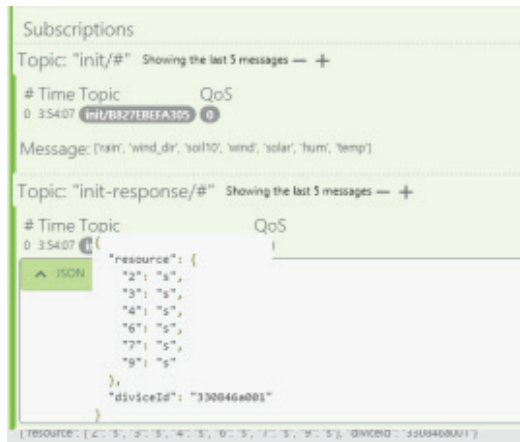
Subscriptions

Topic: "init/#" Showing the last 5 messages — +

# Time Topic QoS
0 3:54:07 init/B827EBEFA305 0

Message: ['rain', 'wind_dir', 'soil10', 'wind', 'solar', 'hum', 'temp']

Topic: "init-response/#" Showing the last 5 messages — +

# Time Topic QoS
0 3:54:07 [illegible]

^ JSON

{
"resource": {
"2": "s",
"3": "s",
"4": "s",
"6": "s",
"7": "s",
"9": "s"
},
"diviceId": "330846a001"
}

{"resource": {"2": "s", "3": "s", "4": "s", "6": "s", "7": "s", "9": "s"}, "diviceId": "330846a001"}